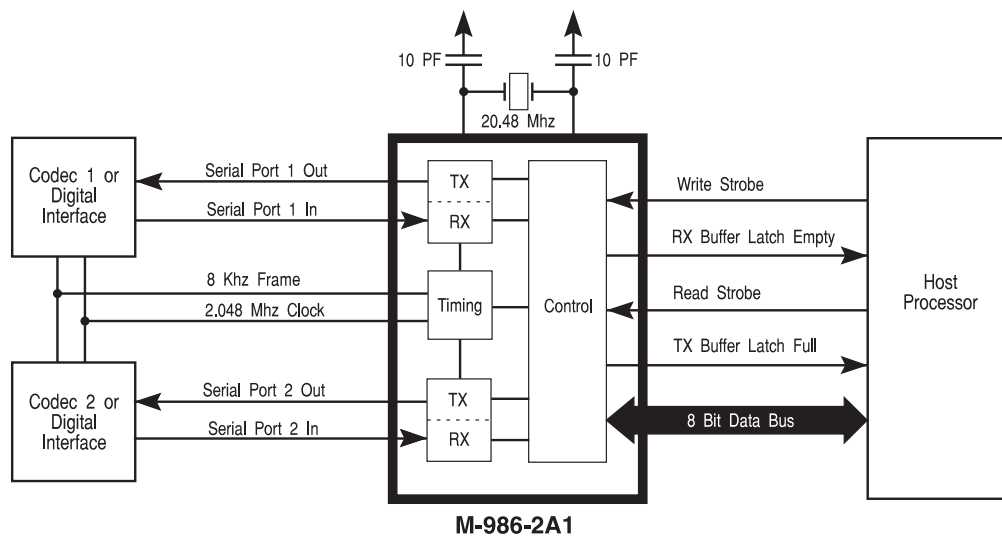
10 PF
10 PF
20.48 Mhz

Codec 1 or Digital Interface
Serial Port 1 Out
Serial Port 1 In
8 Khz Frame
2.048 Mhz Clock
Codec 2 or Digital Interface
Serial Port 2 Out
Serial Port 2 In

TX
RX
Timing
TX
RX
Control

Write Strobe
RX Buffer Latch Empty
Read Strobe
TX Buffer Latch Full
8 Bit Data Bus

Host Processor

M-986-2A1